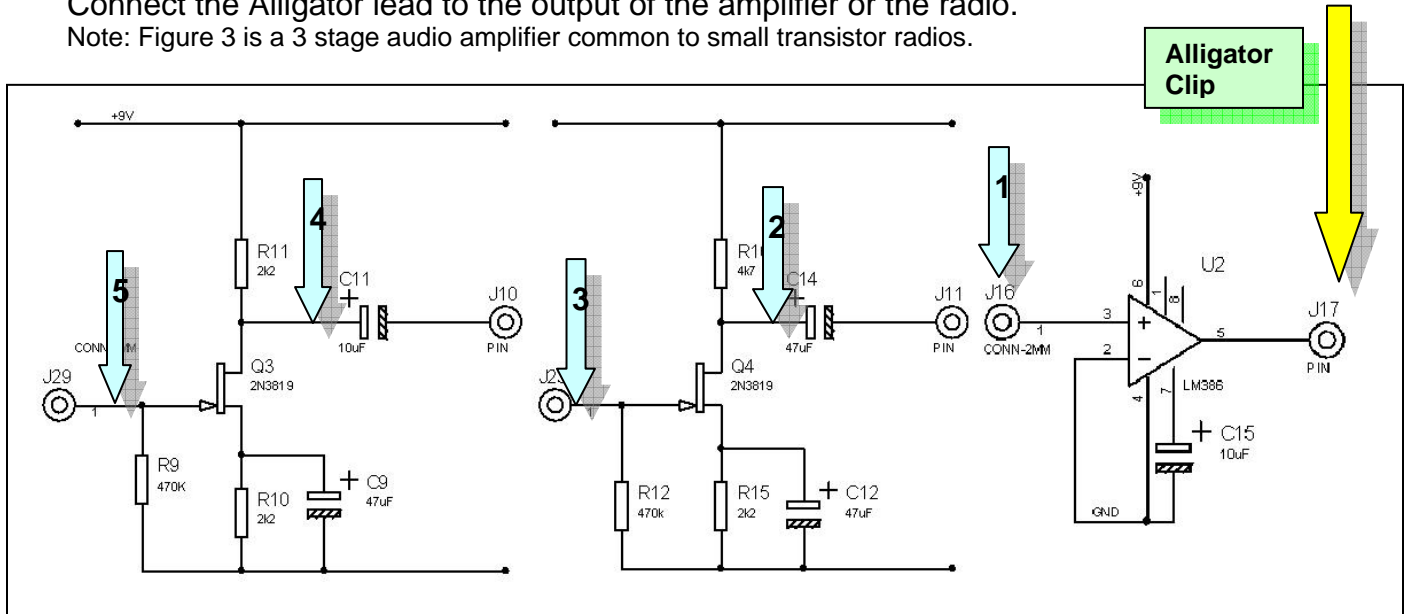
Connect the Alligator lead to the output of the amplifier or the radio.
Note: Figure 3 is a 3 stage audio amplifier common to small transistor radios.

Alligator Clip

+9V

R11
2k2

4

C11
10uF

J10
PIN

5

CONN-2MM

J29
1

Q3
2N3819

R9
470K

R10
2k2

C9
47uF

R10
4k7

2

C14
47uF

J11
PIN

3

J2

1

Q4
2N3819

R12
470k

R15
2k2

C12
47uF

1

J16
CONN-2MM

1

3

2

+9V
6

1
8

U2

5

J17
PIN

4

7

LM386

C15
10uF

GND